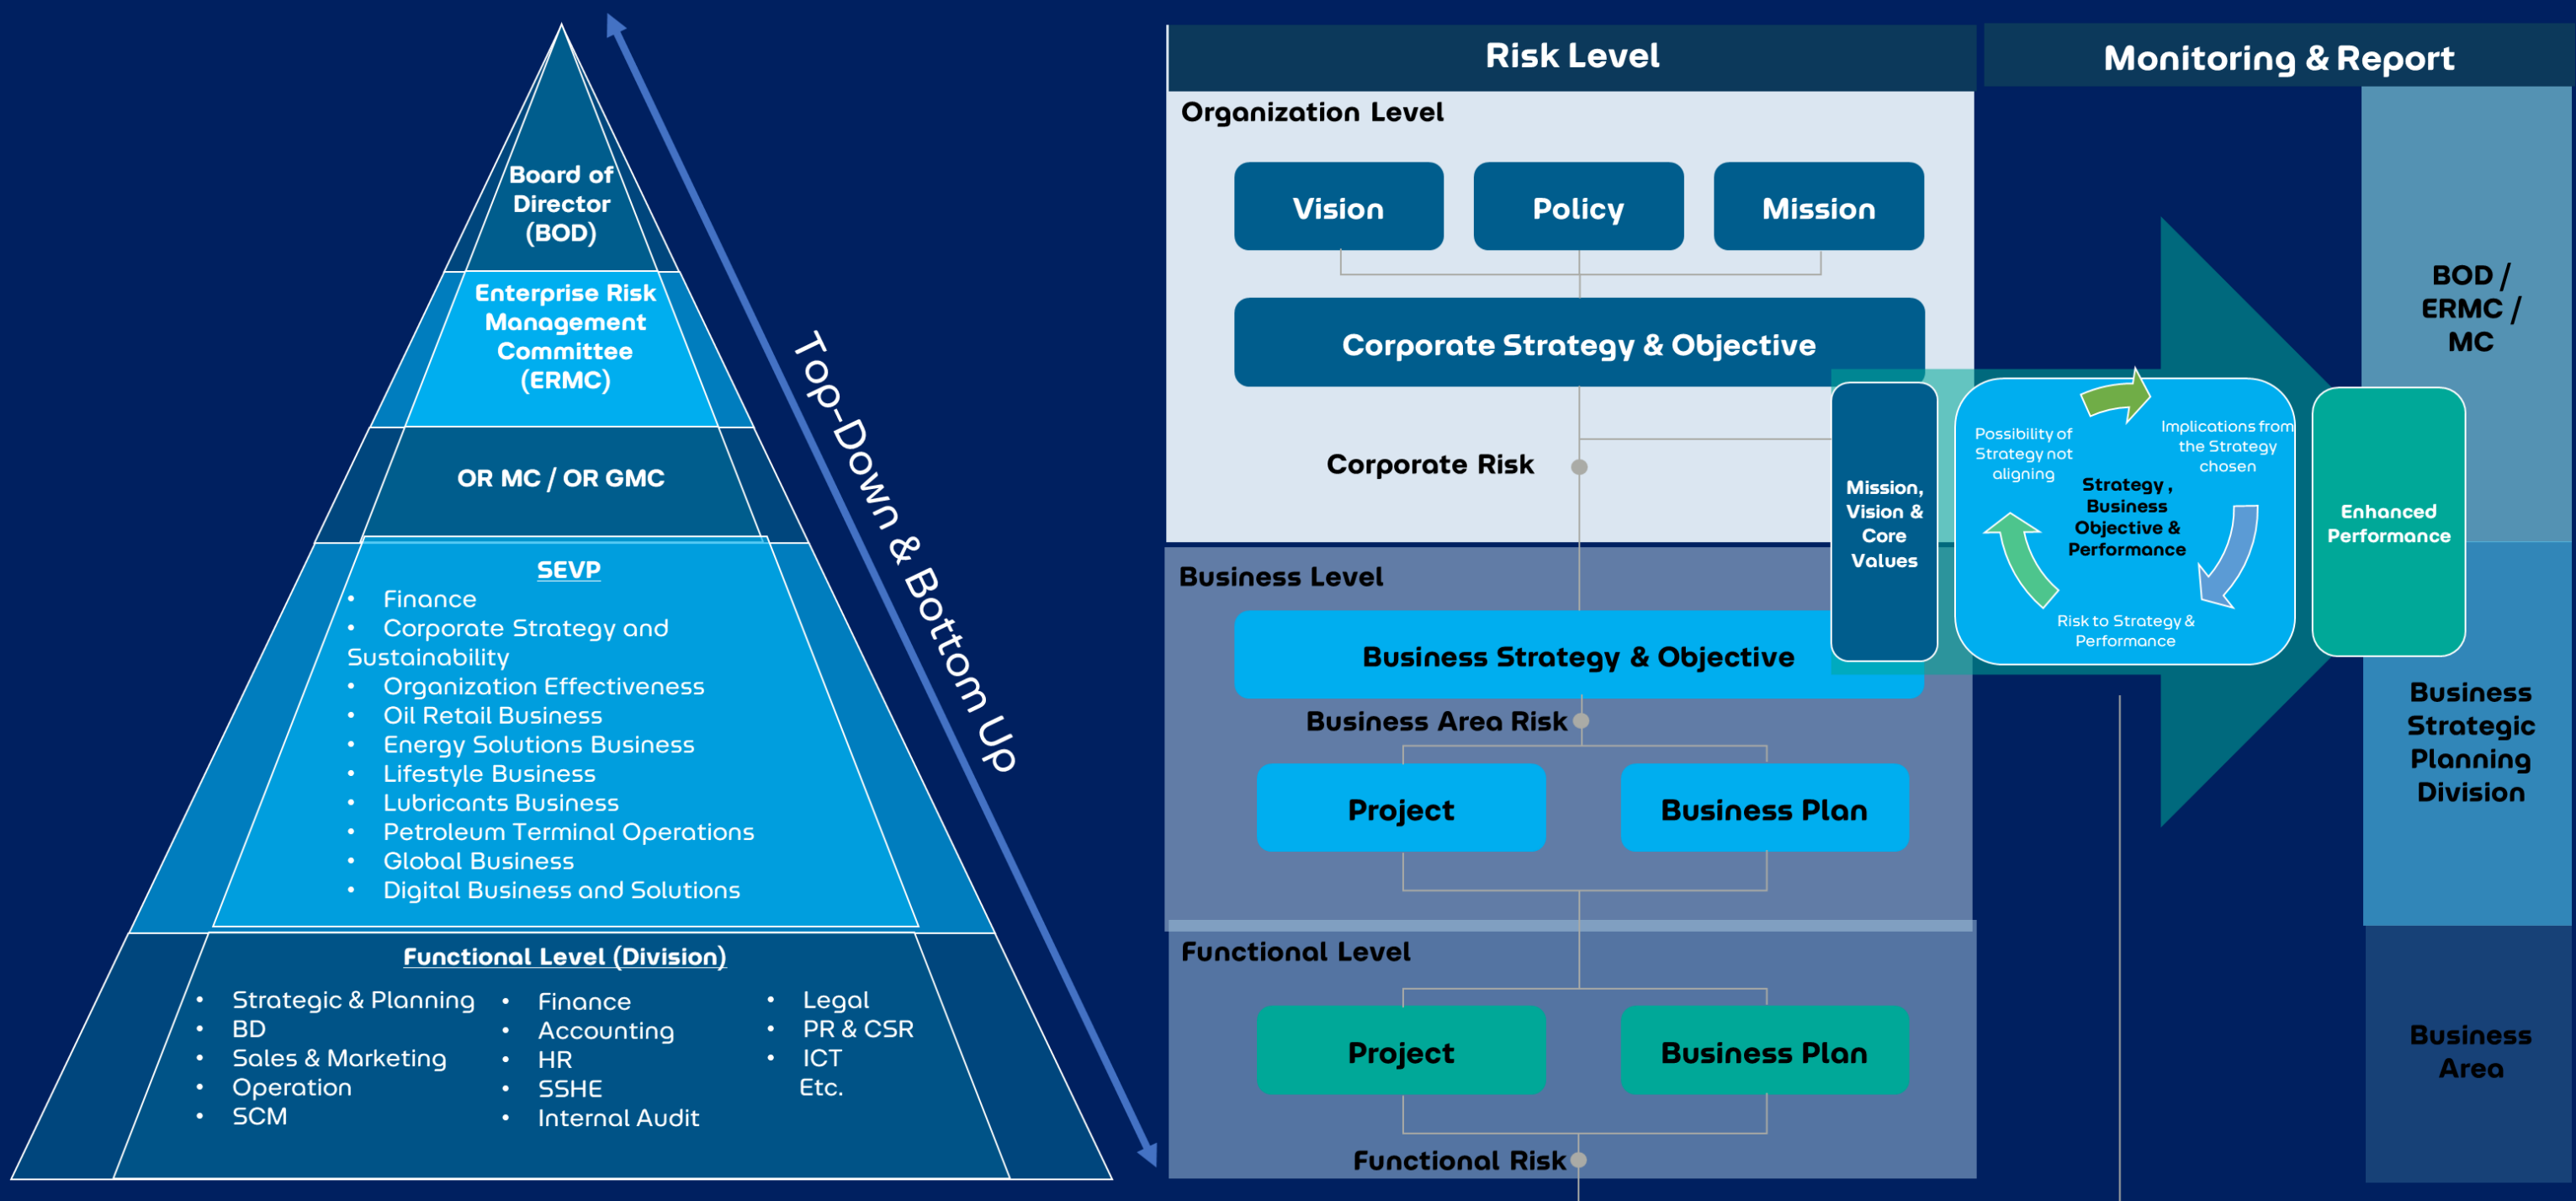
Board of Director (BOD)

Enterprise Risk Management Committee (ERMC)

OR MC / OR GMC

SEVP
- Finance
- Corporate Strategy and Sustainability
- Organization Effectiveness
- Oil Retail Business
- Energy Solutions Business
- Lifestyle Business
- Lubricants Business
- Petroleum Terminal Operations
- Global Business
- Digital Business and Solutions

Functional Level (Division)
- Strategic & Planning
- BD
- Sales & Marketing
- Operation
- SCM

- Finance
- Accounting
- HR
- SSHE
- Internal Audit

- Legal
- PR & CSR
- ICT
Etc.

Top-Down & Bottom Up

Risk Level

Organization Level

Vision

Policy

Mission

Corporate Strategy & Objective

Corporate Risk

Business Level

Business Strategy & Objective

Business Area Risk

Project

Business Plan

Functional Level

Project

Business Plan

Functional Risk

Mission, Vision & Core Values

Possibility of Strategy not aligning

Implications from the Strategy chosen

Strategy, Business Objective & Performance

Risk to Strategy & Performance

Enhanced Performance

Monitoring & Report

BOD / ERMC / MC

Business Strategic Planning Division

Business Area